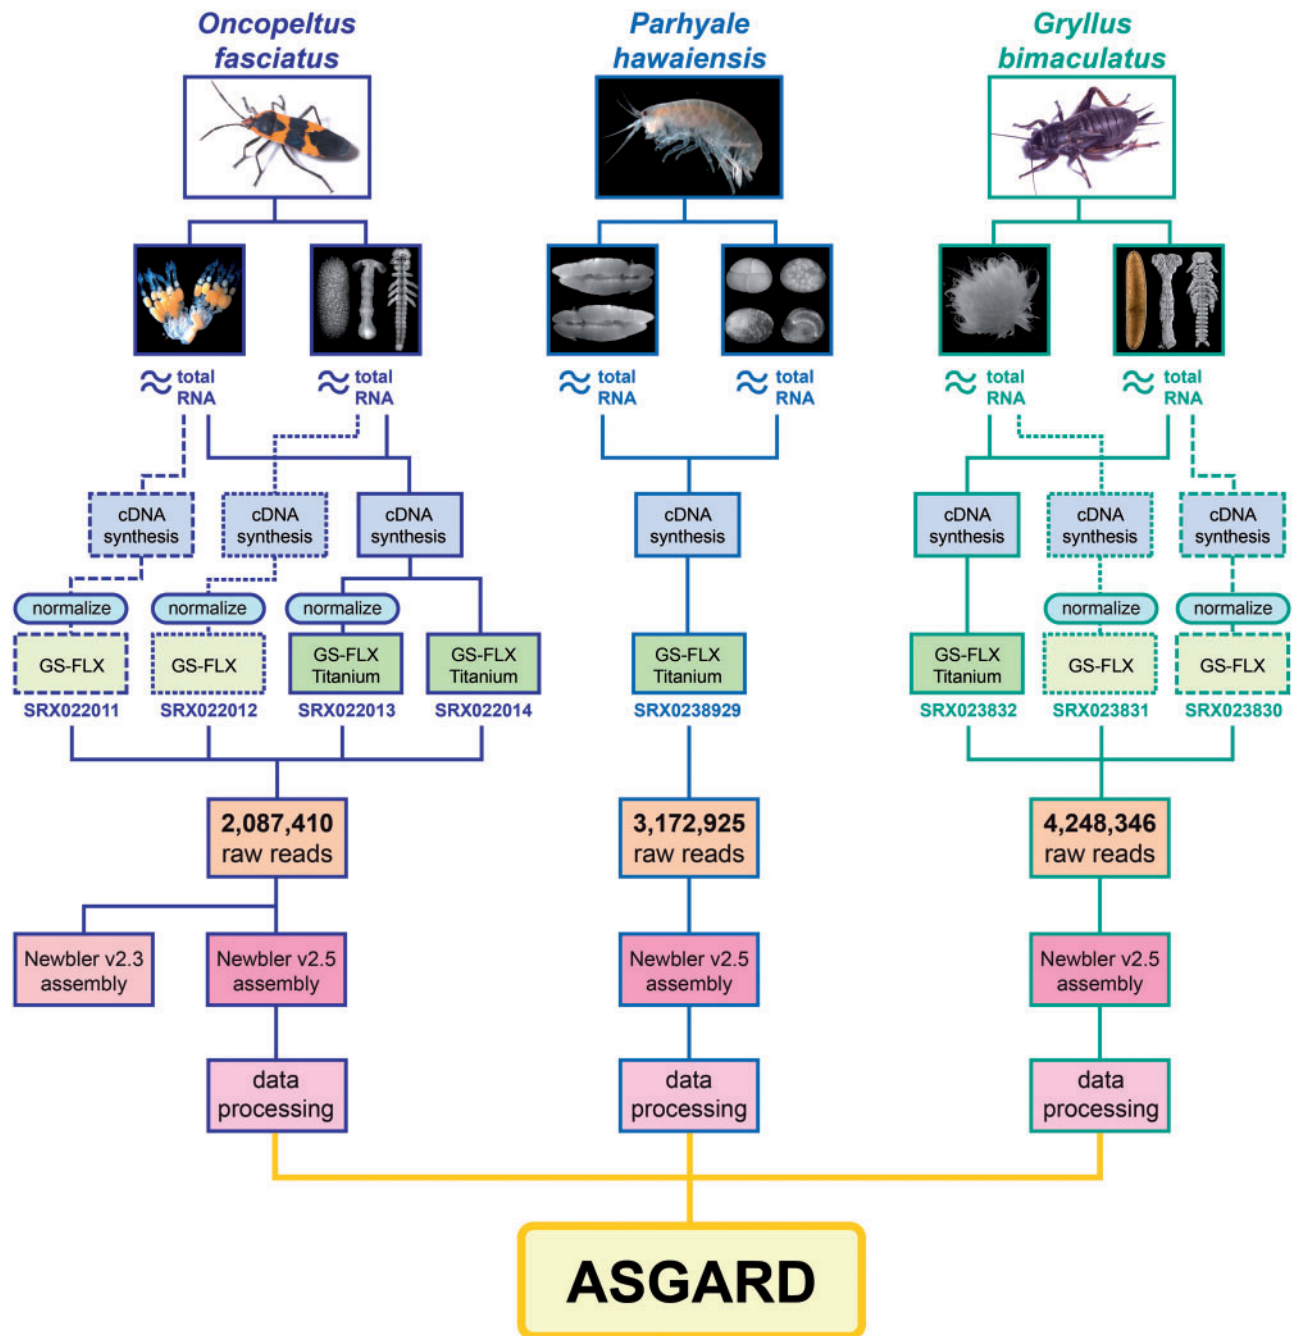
Oncopeltus fasciatus

Parhyale hawaiensis

Gryllus bimaculatus

total RNA

total RNA

total RNA

total RNA

total RNA

total RNA

cDNA synthesis

cDNA synthesis

cDNA synthesis

cDNA synthesis

cDNA synthesis

cDNA synthesis

cDNA synthesis

normalize

normalize

normalize

normalize

normalize

GS-FLX

GS-FLX

GS-FLX Titanium

GS-FLX Titanium

GS-FLX Titanium

GS-FLX Titanium

GS-FLX

GS-FLX

SRX022011

SRX022012

SRX022013

SRX022014

SRX0238929

SRX023832

SRX023831

SRX023830

2,087,410 raw reads

3,172,925 raw reads

4,248,346 raw reads

Newbler v2.3 assembly

Newbler v2.5 assembly

Newbler v2.5 assembly

Newbler v2.5 assembly

data processing

data processing

data processing

ASGARD